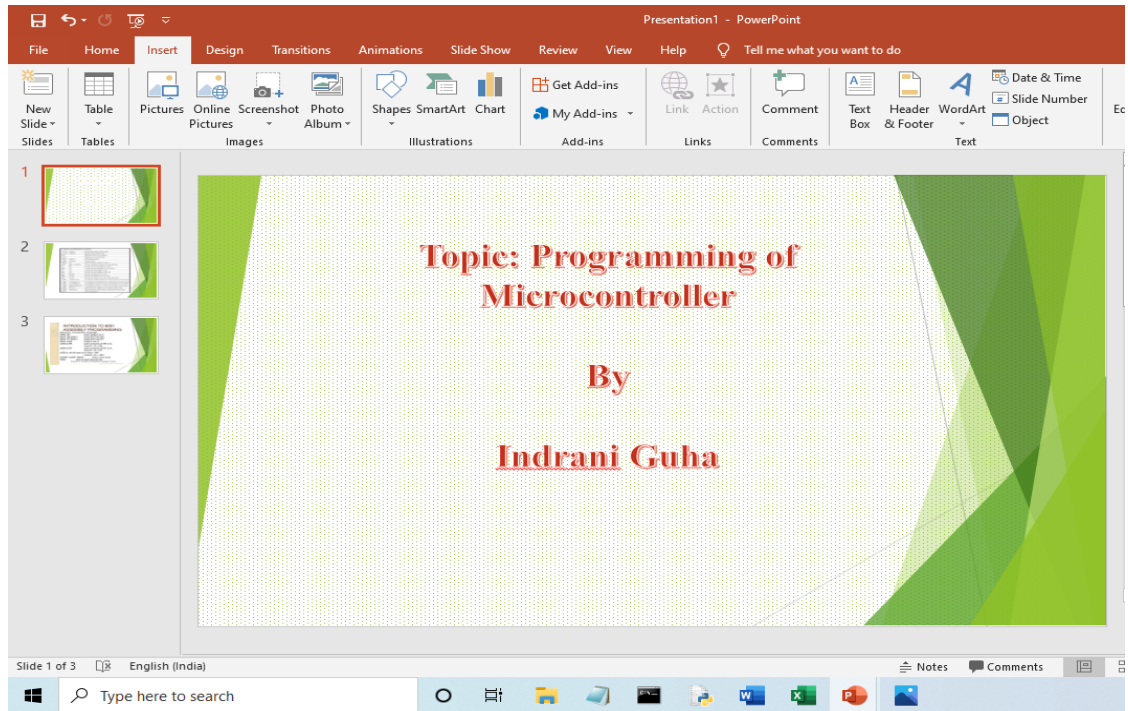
Presentation1 - PowerPoint

File Home Insert Design Transitions Animations Slide Show Review View Help Tell me what you want to do

New Slide
Slides
Table
Tables
Pictures Online Pictures Screenshot Photo Album
Images
Shapes SmartArt Chart
Illustrations
Get Add-ins
My Add-ins
Add-ins
Link Action
Links
Comment
Comments
Text Box Header & Footer WordArt Date & Time Slide Number Object
Text
Ec

1
2
3

Topic: Programming of Microcontroller

By

Indrani Guha

Slide 1 of 3 English (India) Notes Comments

Type here to search